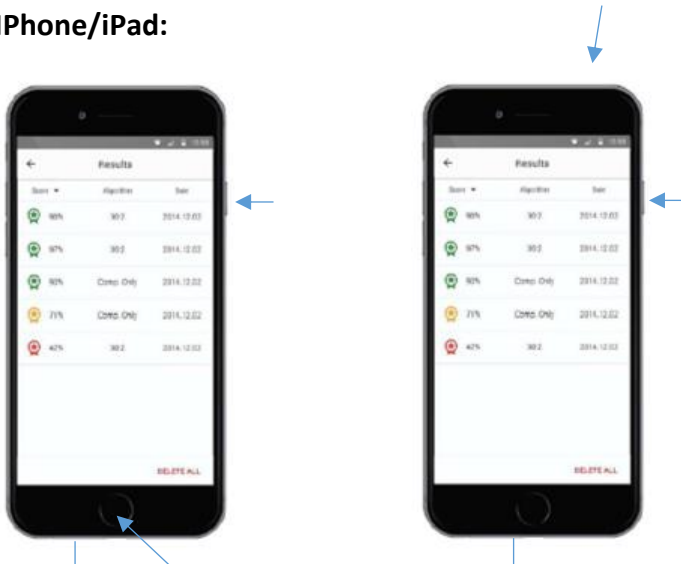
iPhone/iPad:

Results

| Score | Algorithm | Date |
|---|---|---|
| 98% | 30:2 | 2014.12.02 |
| 97% | 30:2 | 2014.12.02 |
| 93% | Comp. Only | 2014.12.02 |
| 71% | Comp. Only | 2014.12.02 |
| 42% | 30:2 | 2014.12.02 |

DELETE ALL

Results

| Score | Algorithm | Date |
|---|---|---|
| 98% | 30:2 | 2014.12.02 |
| 97% | 30:2 | 2014.12.02 |
| 93% | Comp. Only | 2014.12.02 |
| 71% | Comp. Only | 2014.12.02 |
| 42% | 30:2 | 2014.12.02 |

DELETE ALL